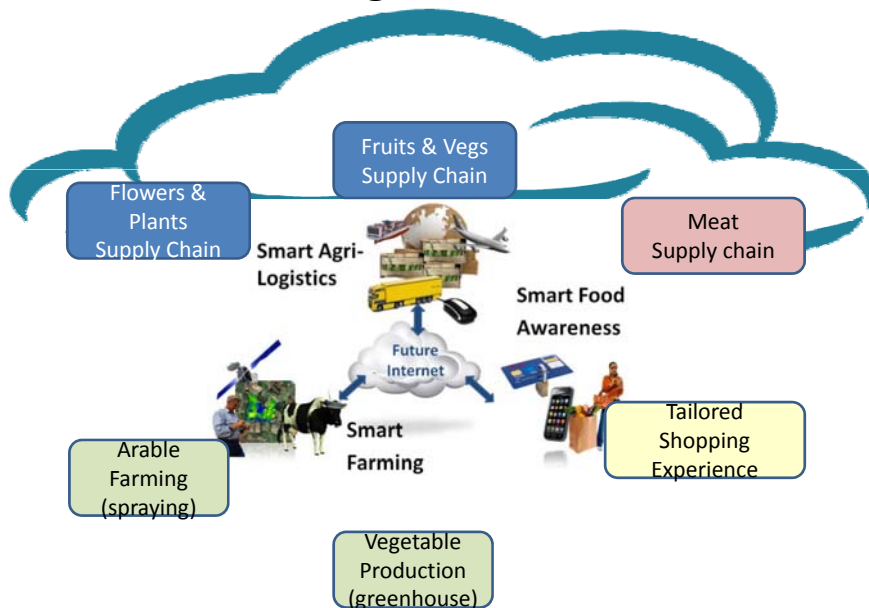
Fruits & Vegs Supply Chain

Flowers & Plants Supply Chain

Smart Agri-Logistics

Meat Supply chain

Smart Food Awareness

Future Internet

Smart Farming

Arable Farming (spraying)

Tailored Shopping Experience

Vegetable Production (greenhouse)